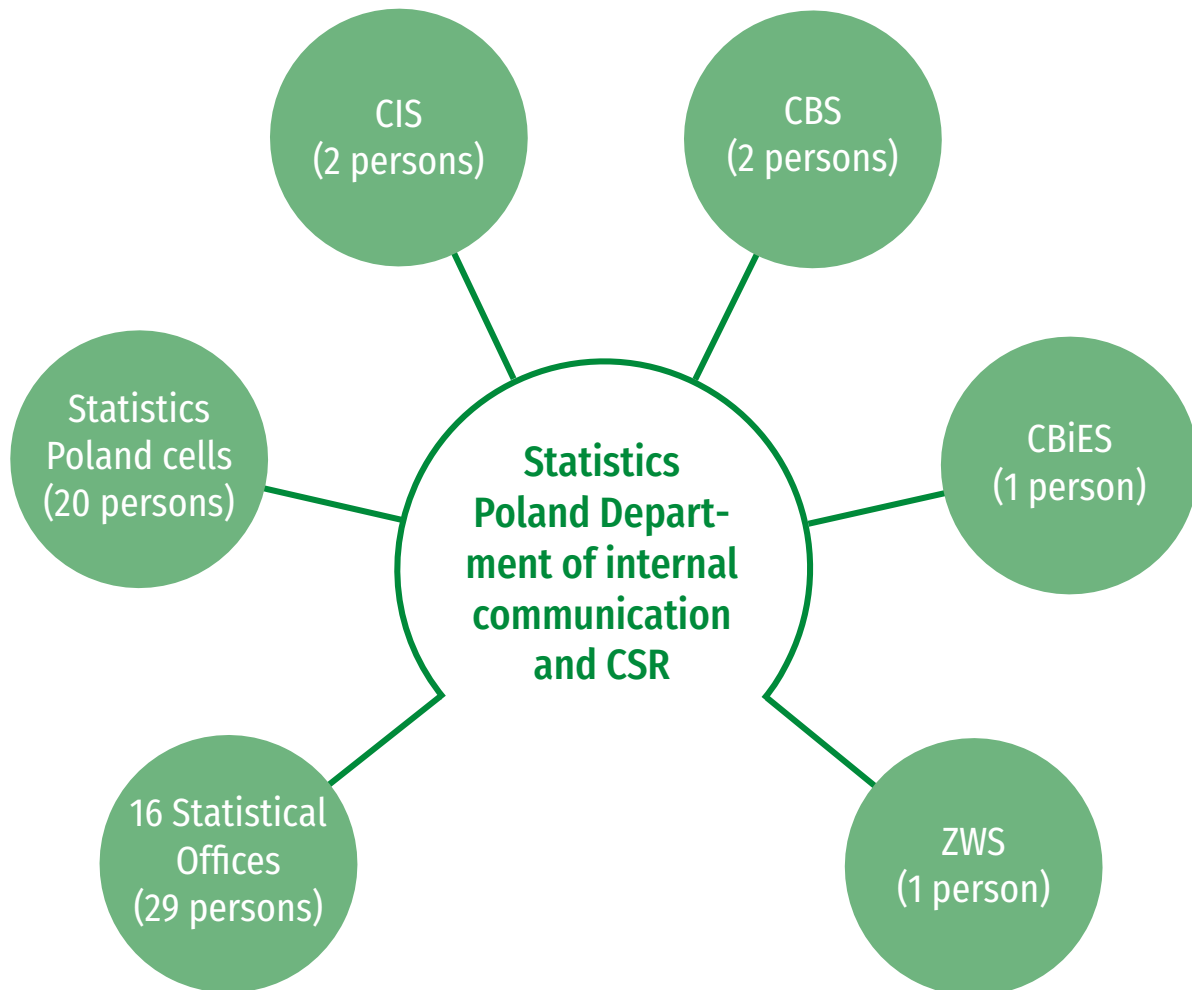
CIS
(2 persons)

CBS
(2 persons)

Statistics Poland cells
(20 persons)

Statistics Poland Department of internal communication and CSR

CBiES
(1 person)

16 Statistical Offices
(29 persons)

ZWS
(1 person)